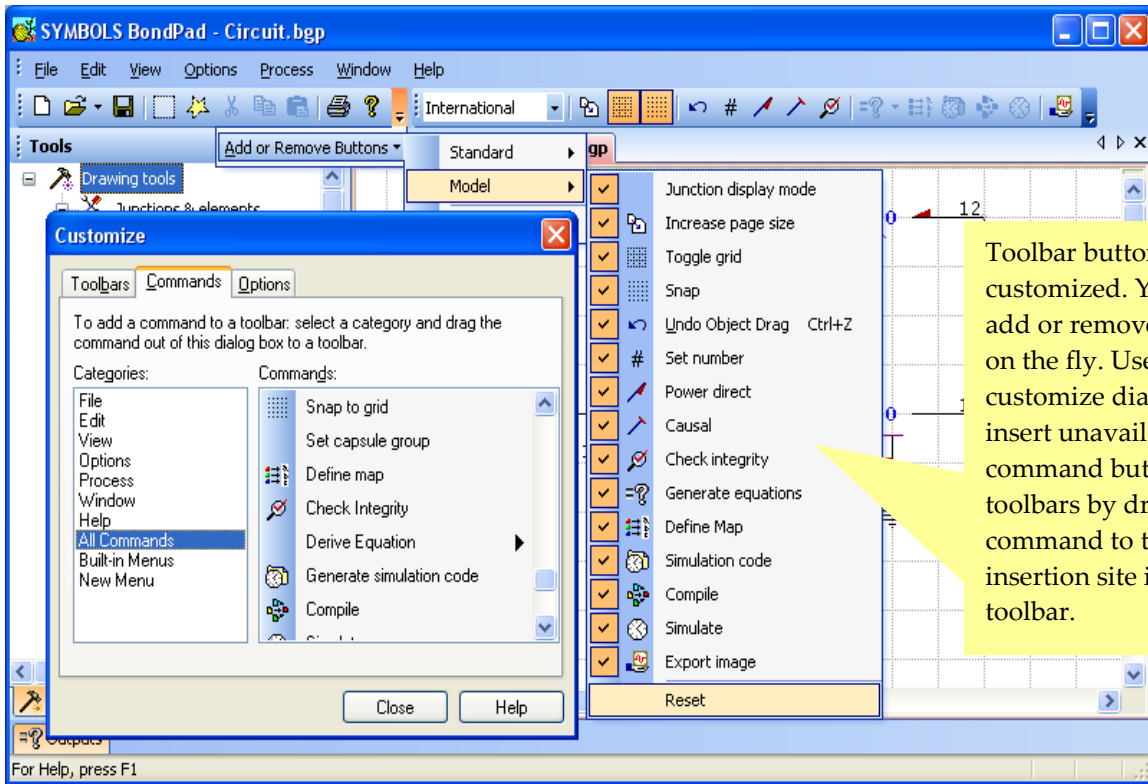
SYMBOLS BondPad - Circuit.bgp

File Edit View Options Process Window Help

International

Tools

Add or Remove Buttons

Standard

Model

gp

Drawing tools

Junctions & elements

Customize

Toolbars Commands Options

To add a command to a toolbar: select a category and drag the command out of this dialog box to a toolbar.

Categories:

File
Edit
View
Options
Process
Window
Help
All Commands
Built-in Menus
New Menu

Commands:

Snap to grid
Set capsule group
Define map
Check Integrity
Derive Equation
Generate simulation code
Compile
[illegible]

Close

Help

Junction display mode
Increase page size
Toggle grid
Snap
Undo Object Drag Ctrl+Z
Set number
Power direct
Causal
Check integrity
Generate equations
Define Map
Simulation code
Compile
Simulate
Export image
Reset

0

12

0

Toolbar buttor customized. Y add or remove on the fly. Use customize dia insert unavail command but toolbars by dr command to t insertion site i toolbar.

Outputs

For Help, press F1